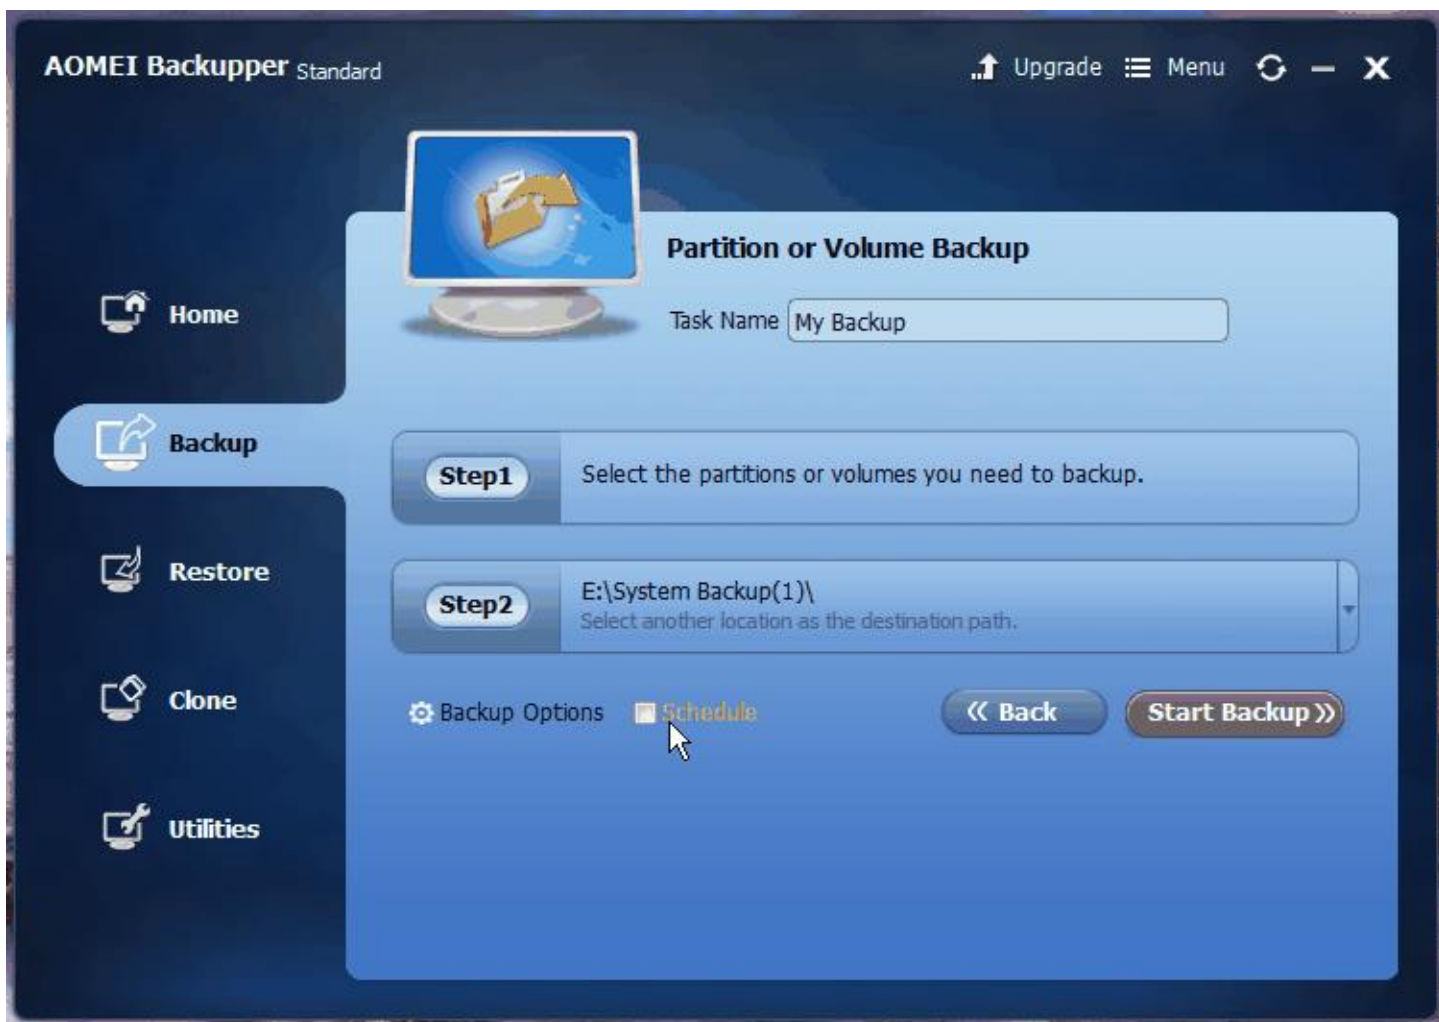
AOMEI Backupper Standard

Upgrade Menu

Home

Backup

Restore

Clone

Utilities

Partition or Volume Backup

Task Name My Backup

Step1 Select the partitions or volumes you need to backup.

Step2 E:\System Backup(1)\
Select another location as the destination path.

Backup Options Schedule

« Back Start Backup »